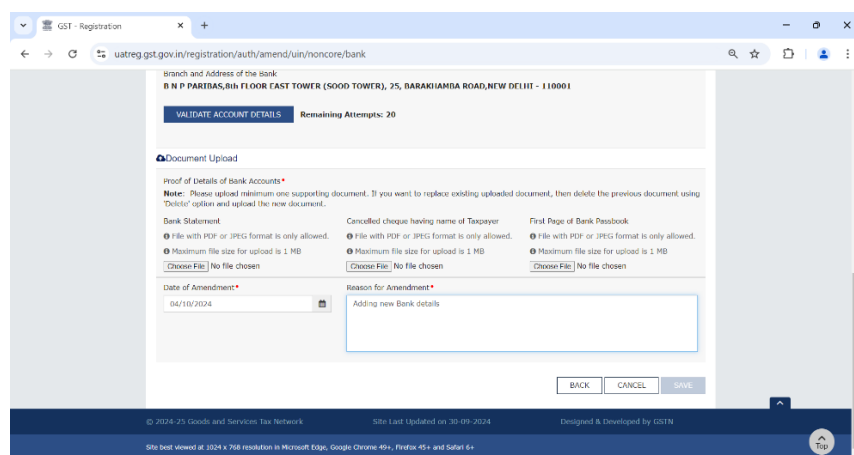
GST - Registration

uatreg.gst.gov.in/registration/auth/amend/uin/noncore/bank

Branch and Address of the Bank
B N P PARIBAS,8th FLOOR EAST TOWER (SOOD TOWER), 25, BARAKHAMBA ROAD,NEW DELHI - 110001

VALIDATE ACCOUNT DETAILS Remaining Attempts: 20

Document Upload

Proof of Details of Bank Accounts*
Note: Please upload minimum one supporting document. If you want to replace existing uploaded document, then delete the previous document using 'Delete' option and upload the new document.

| Bank Statement | Cancelled cheque having name of Taxpayer | First Page of Bank Passbook |
|---|---|---|
| File with PDF or JPEG format is only allowed. | File with PDF or JPEG format is only allowed. | File with PDF or JPEG format is only allowed. |
| Maximum file size for upload is 1 MB | Maximum file size for upload is 1 MB | Maximum file size for upload is 1 MB |
| Choose File No file chosen | Choose File No file chosen | Choose File No file chosen |

Date of Amendment*
04/10/2024

Reason for Amendment*
Adding new Bank details

BACK CANCEL SAVE

© 2024-25 Goods and Services Tax Network Site Last Updated on 30-09-2024 Designed & Developed by GSTN

Site best viewed at 1024 x 768 resolution in Microsoft Edge, Google Chrome 49+, Firefox 45+ and Safari 6+

Top